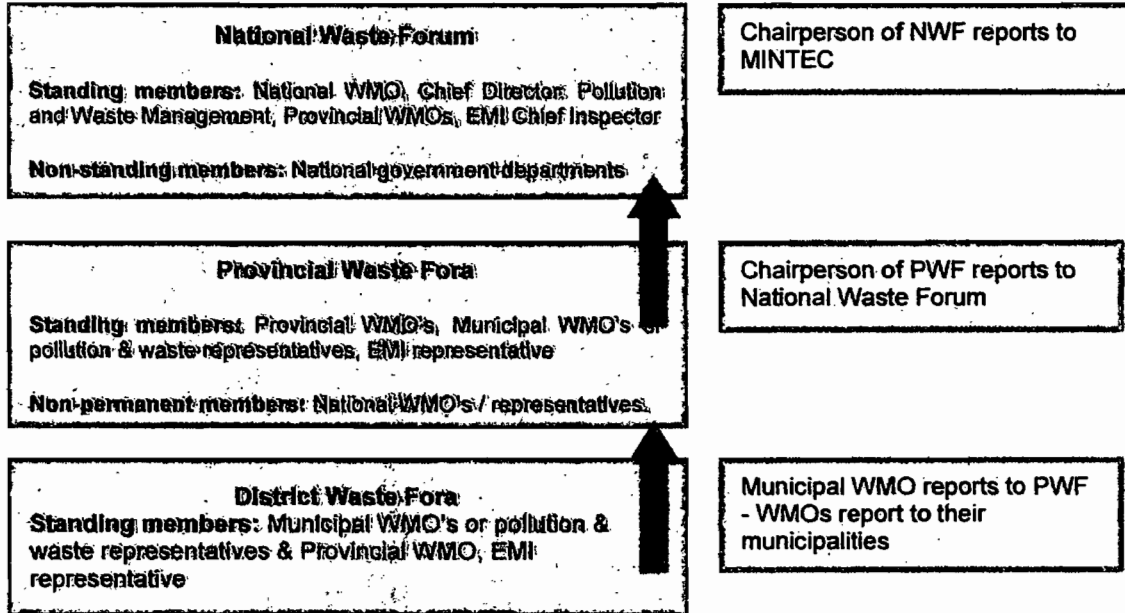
National Waste Forum

Standing members: National WMO, Chief Director: Pollution and Waste Management, Provincial WMOs, EMI Chief Inspector

Non-standing members: National government departments

Chairperson of NWF reports to MINTEC

Provincial Waste Fora

Standing members: Provincial WMO's, Municipal WMO's or pollution & waste representatives, EMI representative

Non-permanent members: National WMO's / representatives.

Chairperson of PWF reports to National Waste Forum

District Waste Fora

Standing members: Municipal WMO's or pollution & waste representatives & Provincial WMO, EMI representative

Municipal WMO reports to PWF - WMOs report to their municipalities